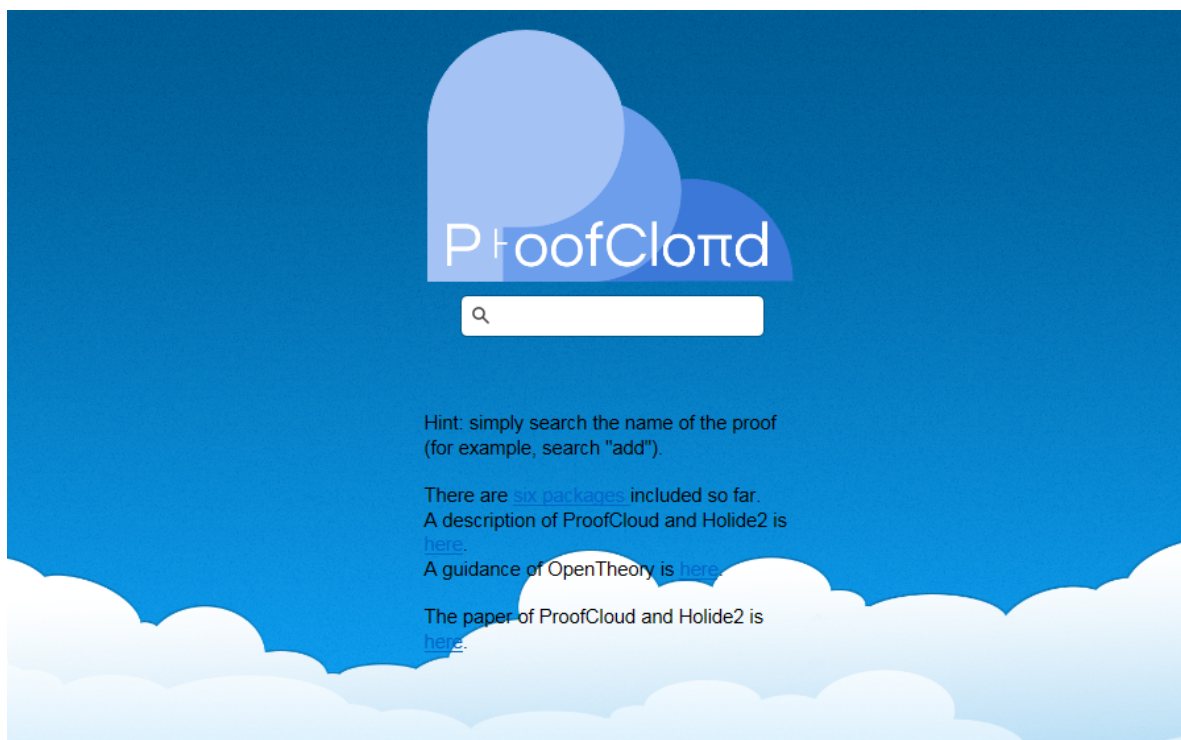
P⊢oofClo⊓d

Hint: simply search the name of the proof (for example, search "add").

There are six packages included so far.
A description of ProofCloud and Holide2 is here.
A guidance of OpenTheory is here.

The paper of ProofCloud and Holide2 is here.